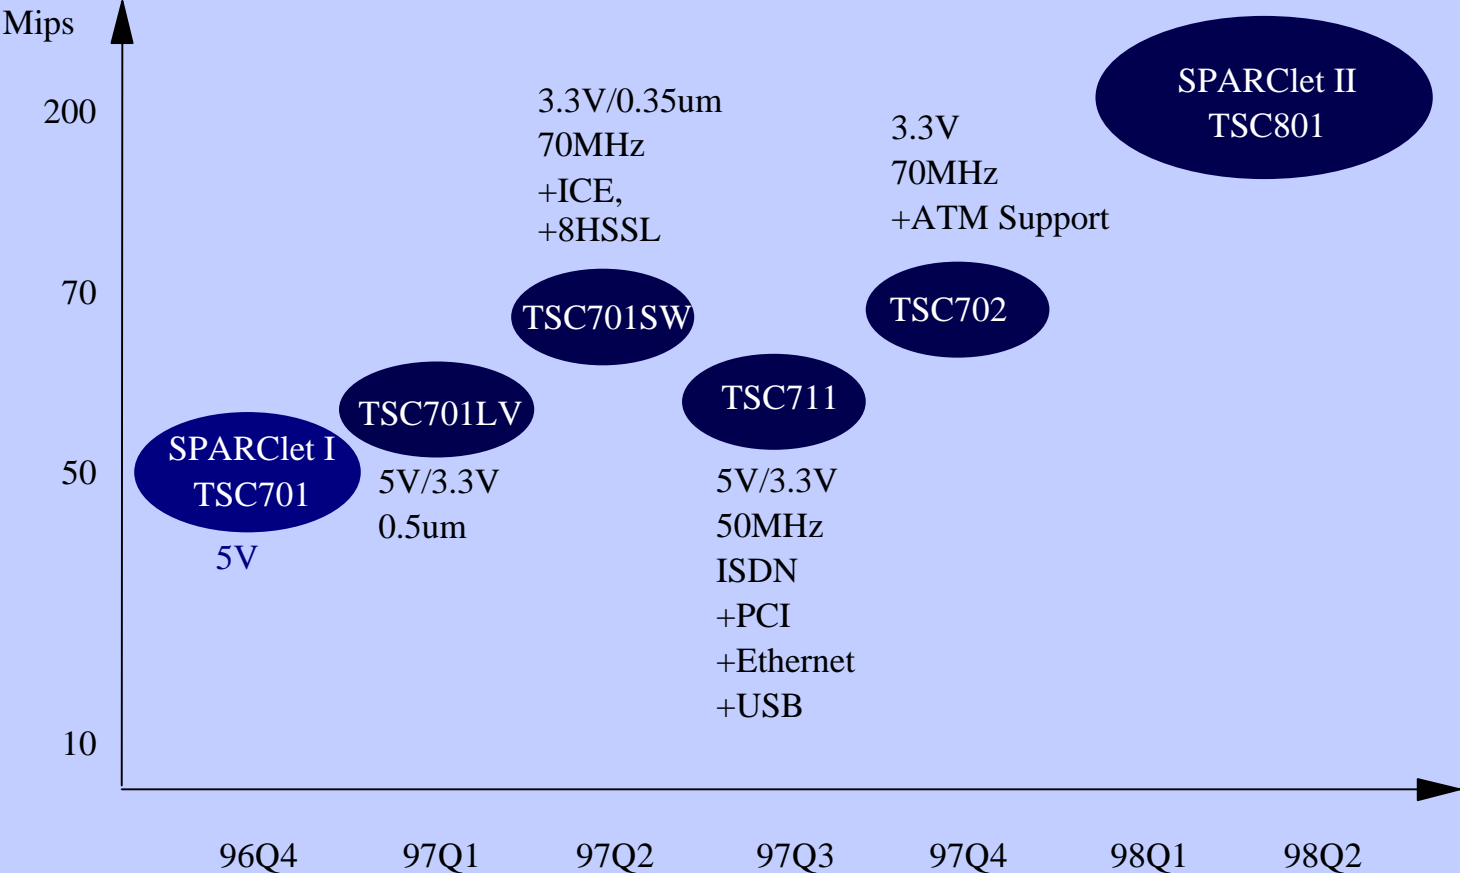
Mips

200

70

50

10

3.3V/0.35um
70MHz
+ICE,
+8HSSL

3.3V
70MHz
+ATM Support

SPARClet II
TSC801

TSC701SW

TSC702

TSC701LV

TSC711

SPARClet I
TSC701

5V

5V/3.3V
0.5um

5V/3.3V
50MHz
ISDN
+PCI
+Ethernet
+USB

96Q4 97Q1 97Q2 97Q3 97Q4 98Q1 98Q2